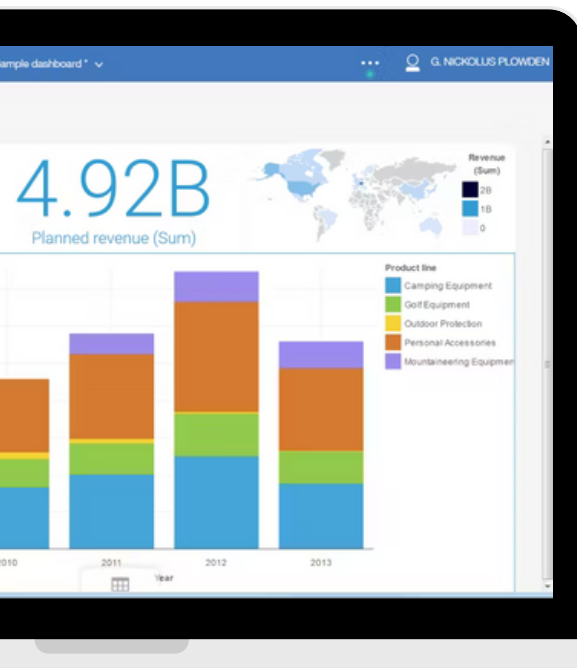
ample dashboard *

G. NICKOLUS PLOWDEN

4.92B

Planned revenue (Sum)

Revenue (Sum)

2B

1B

0

Product line

Camping Equipment

Golf Equipment

Outdoor Protection

Personal Accessories

Mountaineering Equipmen

010

2011

2012

2013

Year